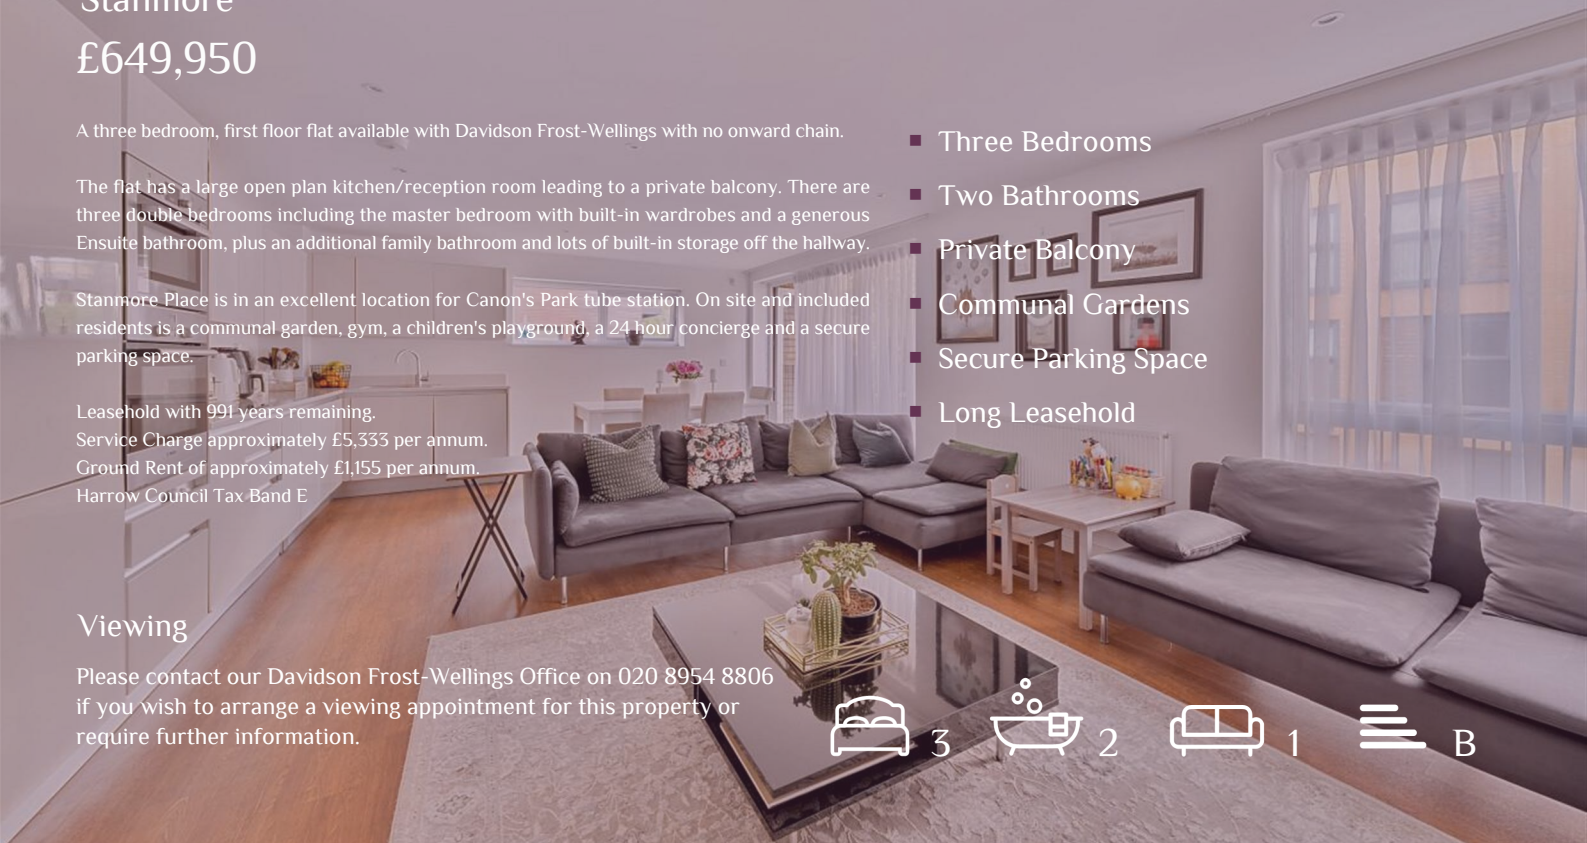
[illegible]

£649,950

A three bedroom, first floor flat available with Davidson Frost-Wellings with no onward chain.

The flat has a large open plan kitchen/reception room leading to a private balcony. There are three double bedrooms including the master bedroom with built-in wardrobes and a generous Ensuite bathroom, plus an additional family bathroom and lots of built-in storage off the hallway.

Stanmore Place is in an excellent location for Canon's Park tube station. On site and included residents is a communal garden, gym, a children's playground, a 24 hour concierge and a secure parking space.

Leasehold with 991 years remaining.
Service Charge approximately £5,333 per annum.
Ground Rent of approximately £1,155 per annum.
Harrow Council Tax Band E

- Three Bedrooms
- Two Bathrooms
- Private Balcony
- Communal Gardens
- Secure Parking Space
- Long Leasehold

Viewing

Please contact our Davidson Frost-Wellings Office on 020 8954 8806 if you wish to arrange a viewing appointment for this property or require further information.

3 2 1 B